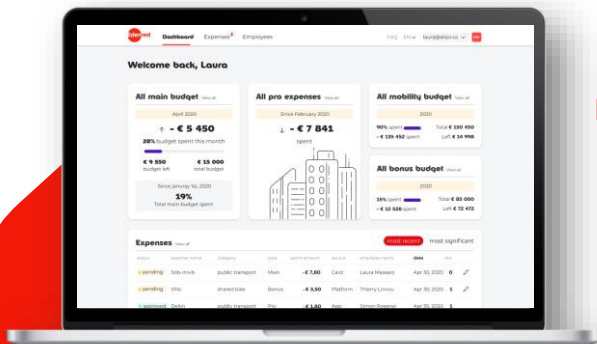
Edenred Dashboard Expenses Employees

FAQ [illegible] laura@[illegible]

Welcome back, Laura

All main budget View all

April 2020

↑ - € 5 450

28% budget spent this month

€ 9 550 budget left

€ 15 000 total budget

Since january 1st, 2020

19%

Total main budget spent

All pro expenses View all

Since February 2020

↓ - € 7 841

spent

All mobility budget View all

2020

90% spent

Total € 150 450

+ € 135 452 spent

Left € 14 998

All bonus budget View all

2020

15% spent

Total € 85 000

+ € 12 528 spent

Left € 72 472

Expenses View all

most recent

most significant

| status | expense name | category | type | spent amount | source | employee name | date | | |
|---|---|---|---|---|---|---|---|---|---|
| pending | Sob-mob | public transport | Main | - € 7,80 | Card | Laura Massero | Apr 30, 2020 | 0 | |
| pending | Villo | shared bike | Bonus | - € 3,50 | Platform | Thierry Linosu | Apr 30, 2020 | 1 | |
| approved | Delijn | public transport | Pro | - € 1,50 | App | Simon Rosener | Apr 30, 2020 | 1 | |